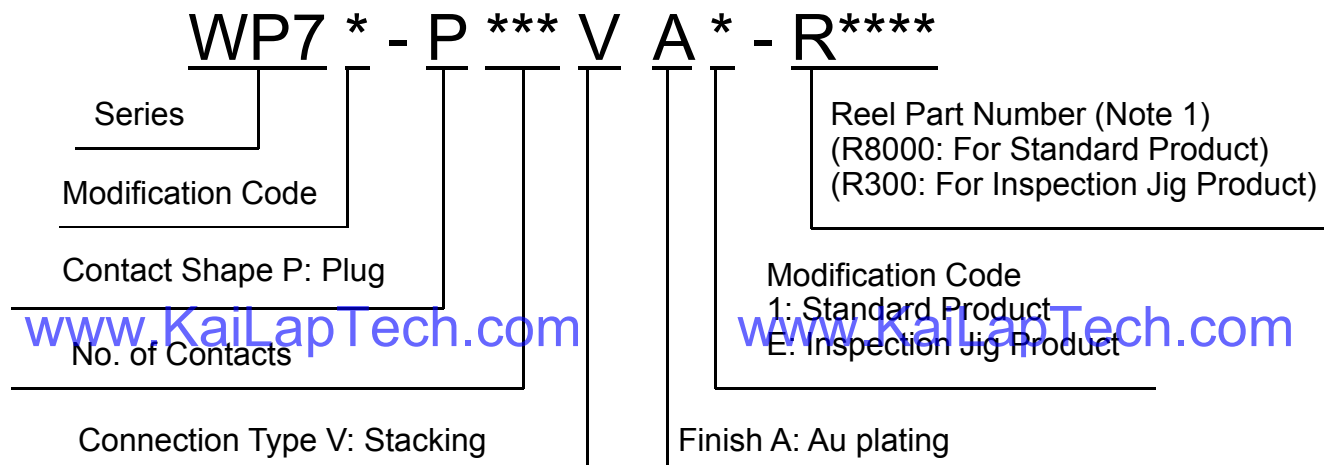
WP7 * - P *** V A * - R****

Series

Modification Code

Contact Shape P: Plug

www.KaiLapTech.com

No. of Contacts

Connection Type V: Stacking

Reel Part Number (Note 1)
(R8000: For Standard Product)
(R300: For Inspection Jig Product)

Modification Code
1: Standard Product
E: Inspection Jig Product

www.KaiLapTech.com

Finish A: Au plating